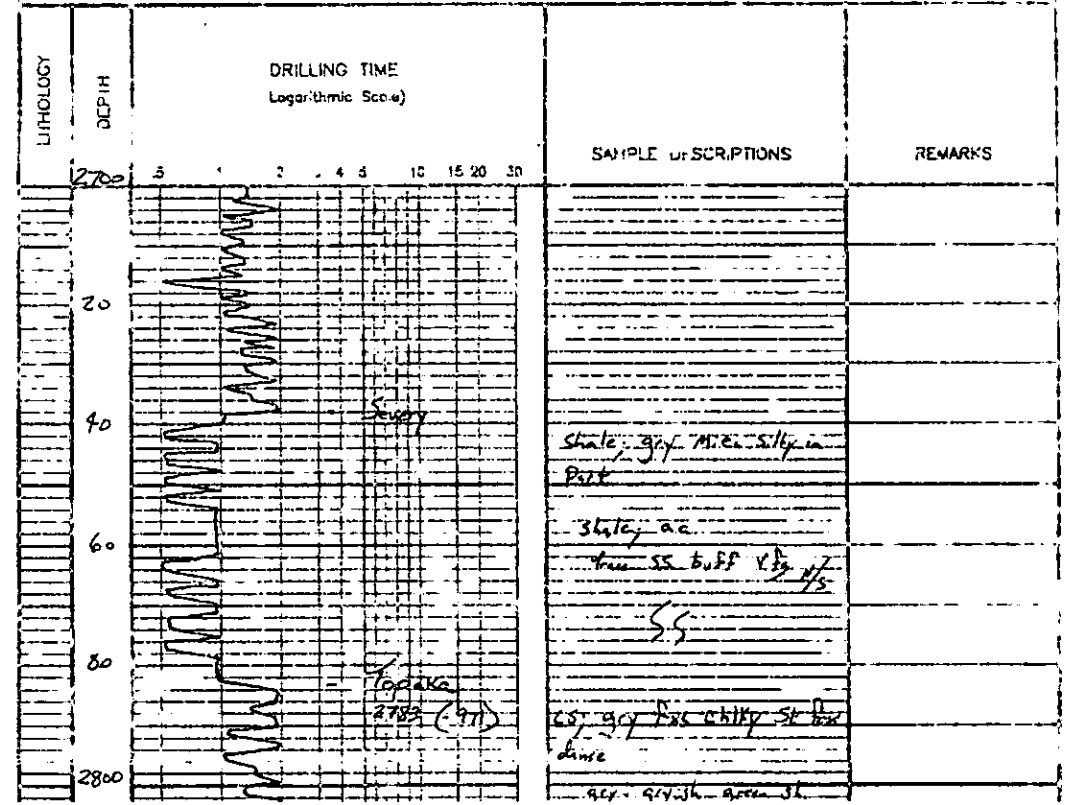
LITHOLOGY

DEPTH

DRILLING TIME
Logarithmic Scale)

SAMPLE DESCRIPTIONS

REMARKS

2700

.5 1 2 . 4 5 10 15 20 30

20

40

Severy

Shale, gry Mica Silty in Part

60

Shale, a.c.
trace SS buff v.fg n/s

SS

80

Topeka
2783 (-971)

LS, gry f.xs chlky St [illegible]
dense

2800

gry - grayish green Sh